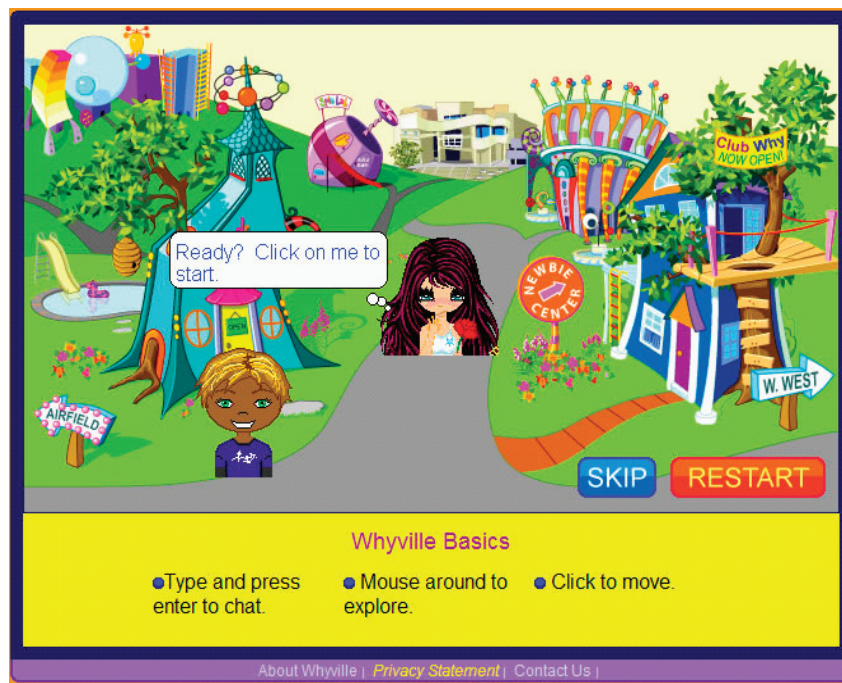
Club Why NOW OPEN!

Ready? Click on me to start.

OPEN

NEWBIE CENTER

AIRFIELD

W. WEST

SKIP RESTART

Whyville Basics

Type and press enter to chat.

Mouse around to explore.

Click to move.

About Whyville | Privacy Statement | Contact Us |